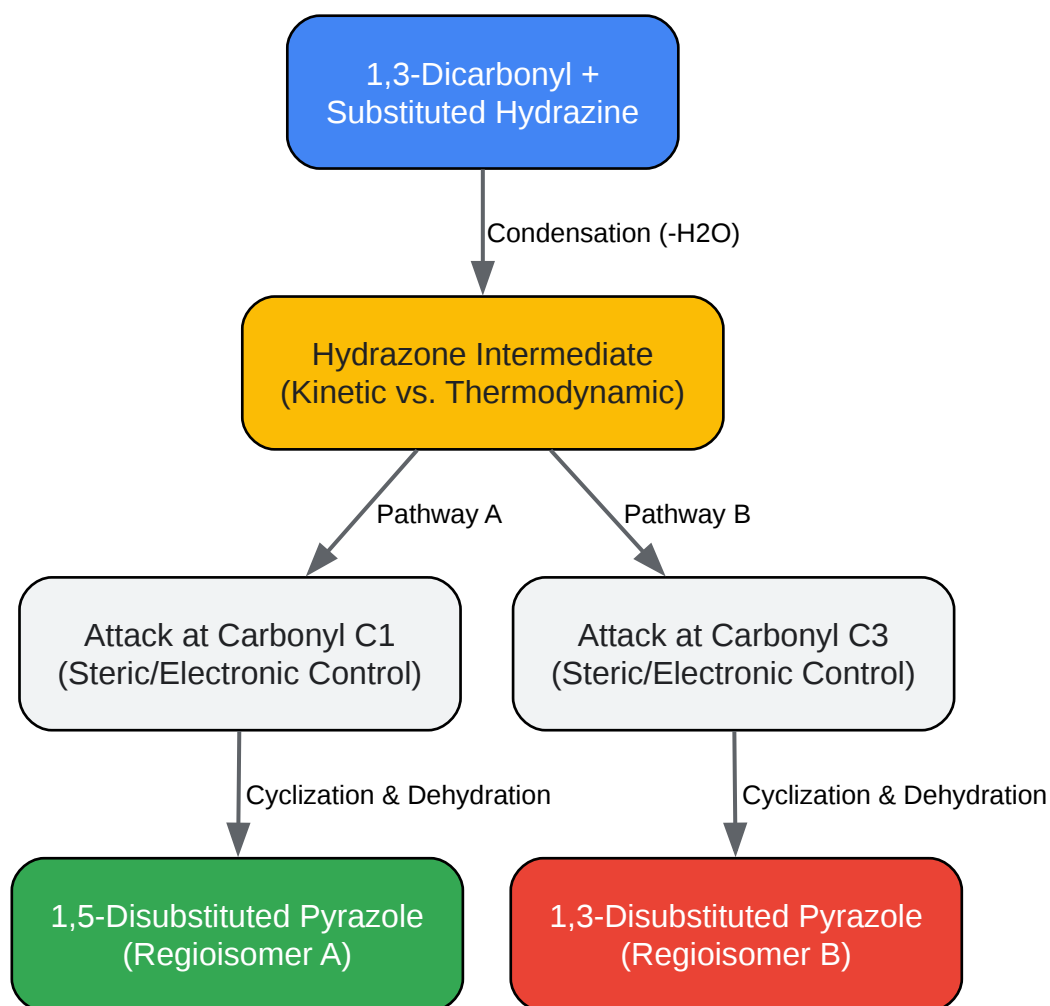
1,3-Dicarbonyl + Substituted Hydrazine

Condensation (-H2O)

Hydrazone Intermediate (Kinetic vs. Thermodynamic)

Pathway A

Pathway B

Attack at Carbonyl C1 (Steric/Electronic Control)

Attack at Carbonyl C3 (Steric/Electronic Control)

Cyclization & Dehydration

Cyclization & Dehydration

1,5-Disubstituted Pyrazole (Regioisomer A)

1,3-Disubstituted Pyrazole (Regioisomer B)